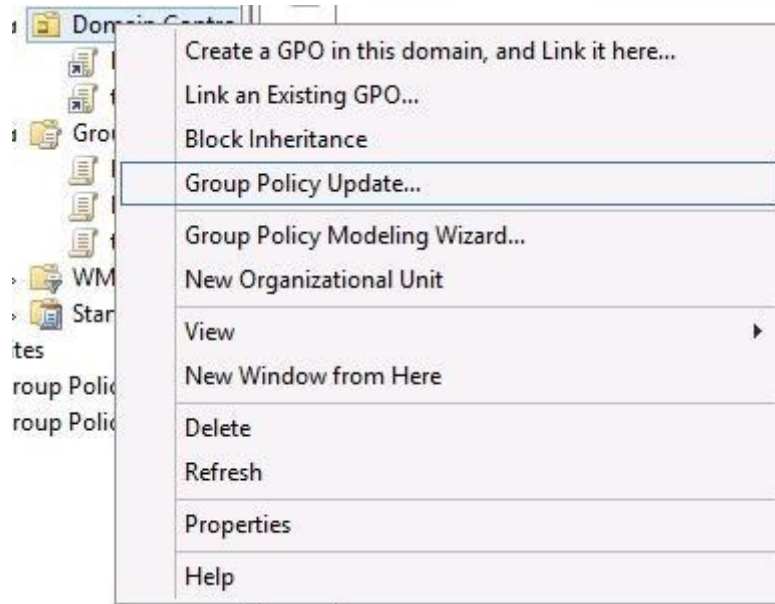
Domain Contro
Grou
WM
Star
ites
roup Polic
roup Polic

Create a GPO in this domain, and Link it here...
Link an Existing GPO...
Block Inheritance
Group Policy Update...
Group Policy Modeling Wizard...
New Organizational Unit
View
New Window from Here
Delete
Refresh
Properties
Help